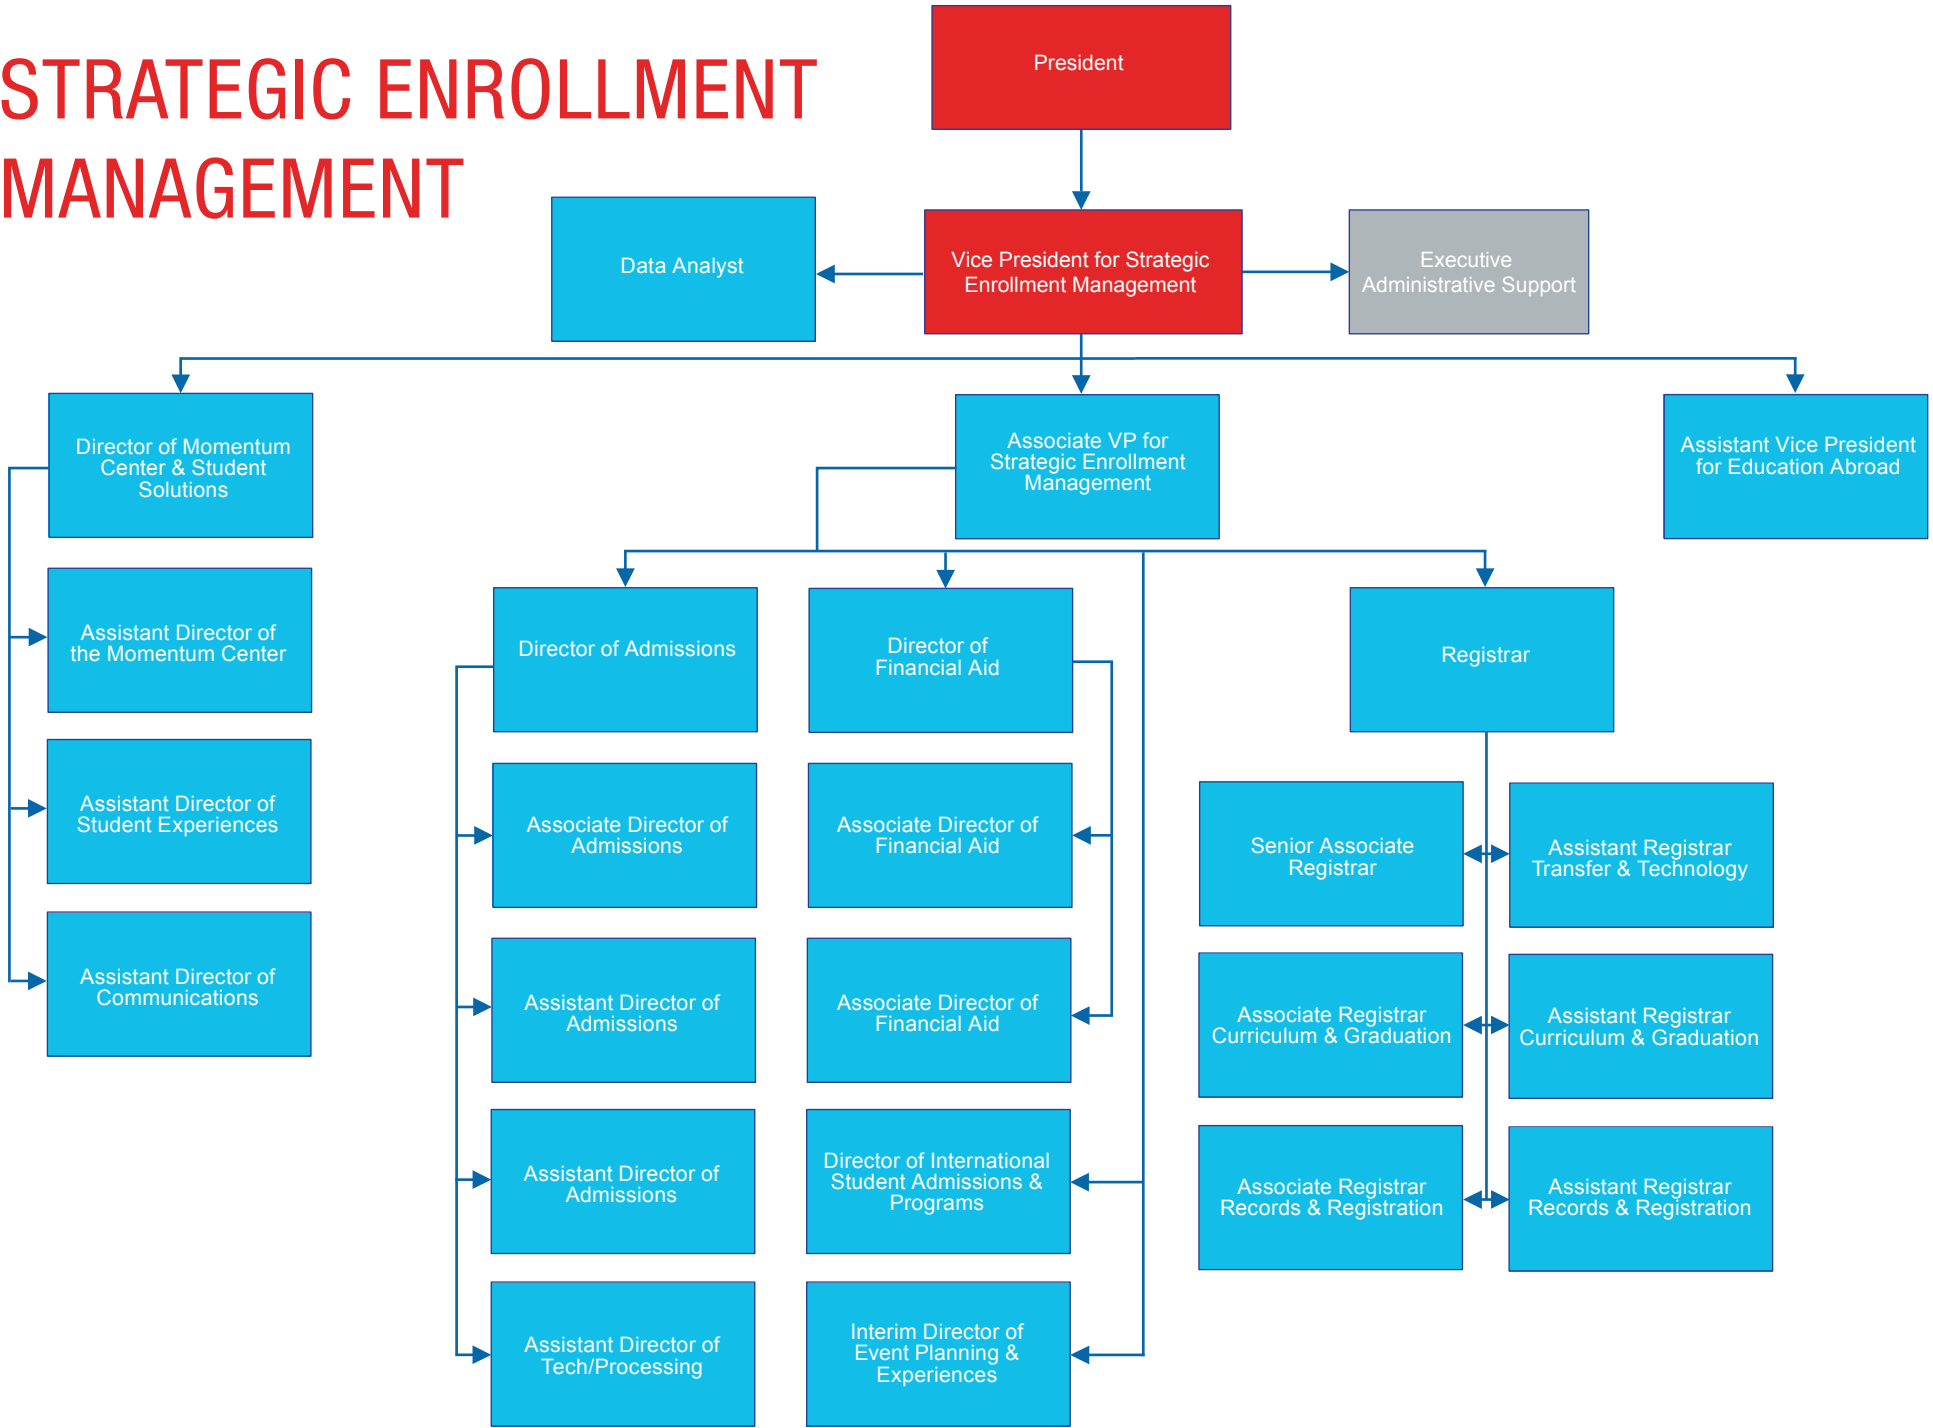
STRATEGIC ENROLLMENT MANAGEMENT

President

Data Analyst

Vice President for Strategic Enrollment Management

Executive Administrative Support

Director of Momentum Center & Student Solutions

Associate VP for Strategic Enrollment Management

Assistant Vice President for Education Abroad

Assistant Director of the Momentum Center

Assistant Director of Student Experiences

Assistant Director of Communications

Director of Admissions

Associate Director of Admissions

Assistant Director of Admissions

Assistant Director of Admissions

Assistant Director of Tech/Processing

Director of Financial Aid

Associate Director of Financial Aid

Associate Director of Financial Aid

Director of International Student Admissions & Programs

Interim Director of Event Planning & Experiences

Registrar

Senior Associate Registrar

Assistant Registrar Transfer & Technology

Associate Registrar Curriculum & Graduation

Assistant Registrar Curriculum & Graduation

Associate Registrar Records & Registration

Assistant Registrar Records & Registration